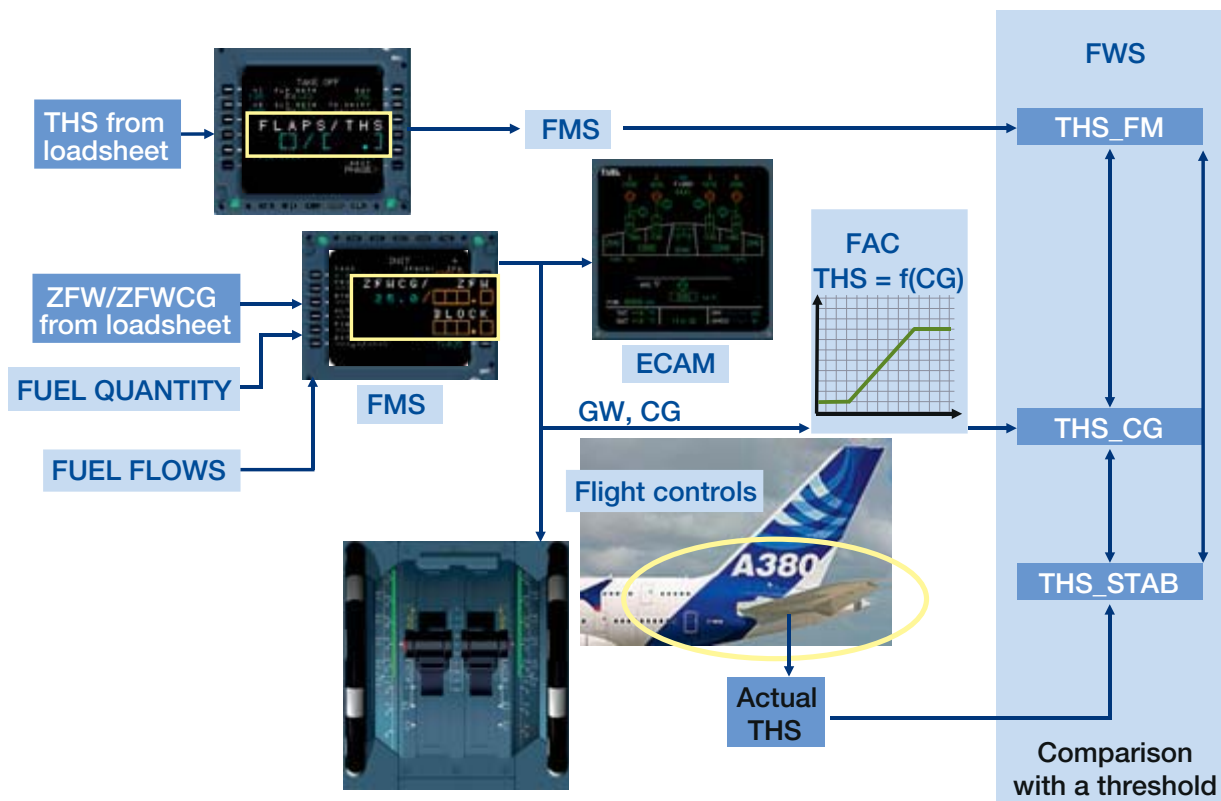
THS from loadsheet

TAKE OFF

FLAPS/THS

PHASE

FMS

FWS

THS_FM

ZFW/ZFWCG from loadsheet

INIT

ZFWCG/ ZFW

25.0/

BLOCK

FUEL QUANTITY

FUEL FLOWS

FMS

ECAM

FAC

THS = f(CG)

GW, CG

THS_CG

Flight controls

A380

THS_STAB

Actual THS

Comparison with a threshold